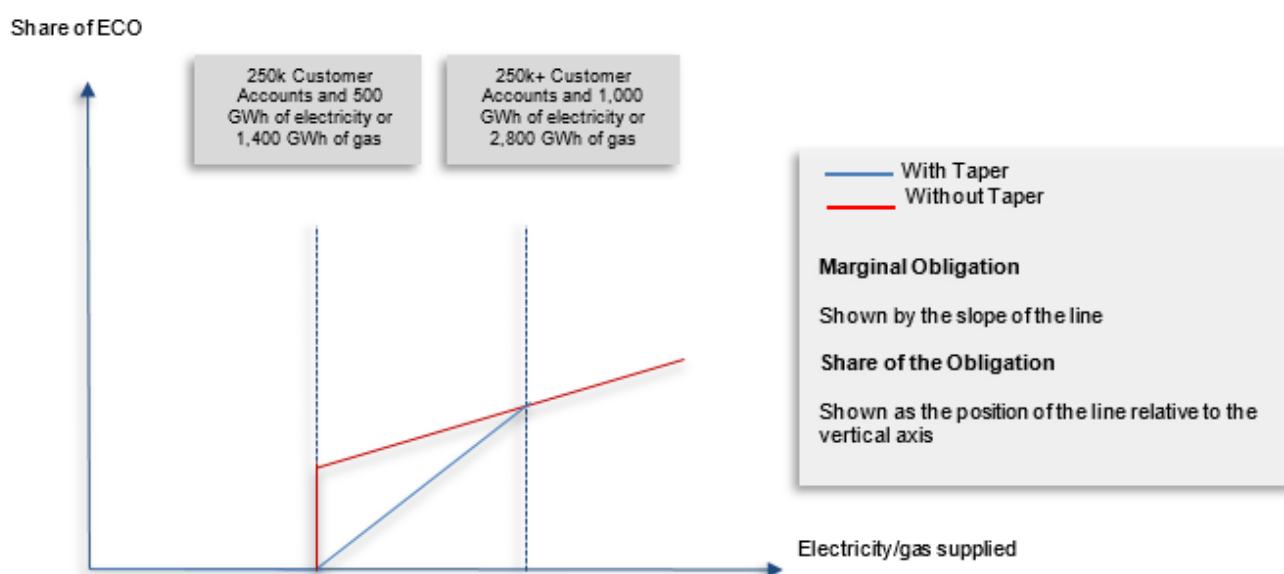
Share of ECO

250k Customer Accounts and 500 GWh of electricity or 1,400 GWh of gas

250k+ Customer Accounts and 1,000 GWh of electricity or 2,800 GWh of gas

With Taper
Without Taper

Marginal Obligation

Shown by the slope of the line

Share of the Obligation

Shown as the position of the line relative to the vertical axis

Electricity/gas supplied